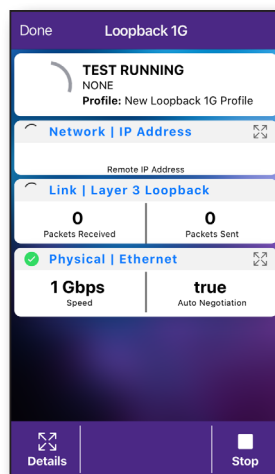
Done Loopback 1G

TEST RUNNING
NONE
Profile: New Loopback 1G Profile

Network | IP Address

Remote IP Address

Link | Layer 3 Loopback

| 0 | 0 |
|---|---|
| Packets Received | Packets Sent |

Physical | Ethernet

| 1 Gbps | true |
|---|---|
| Speed | Auto Negotiation |

Details

Stop